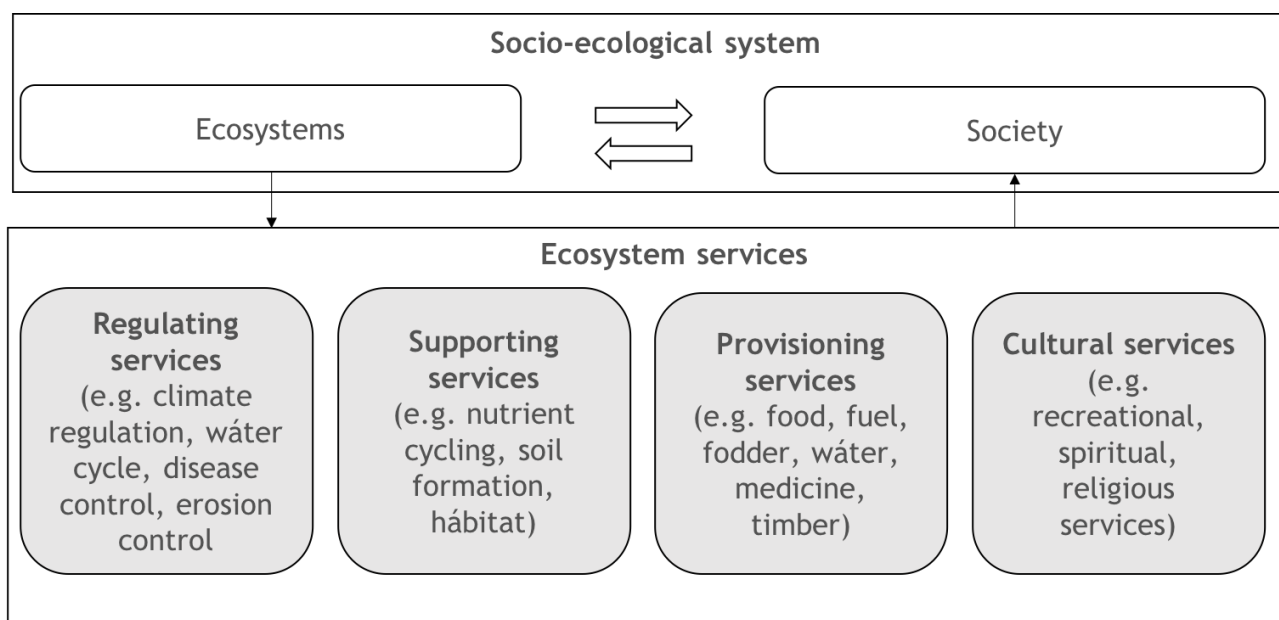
Socio-ecological system

Ecosystems

Society

Ecosystem services

Regulating services (e.g. climate regulation, wáter cycle, disease control, erosion control

Supporting services (e.g. nutrient cycling, soil formation, hábitat)

Provisioning services (e.g. food, fuel, fodder, wáter, medicine, timber)

Cultural services (e.g. recreational, spiritual, religious services)